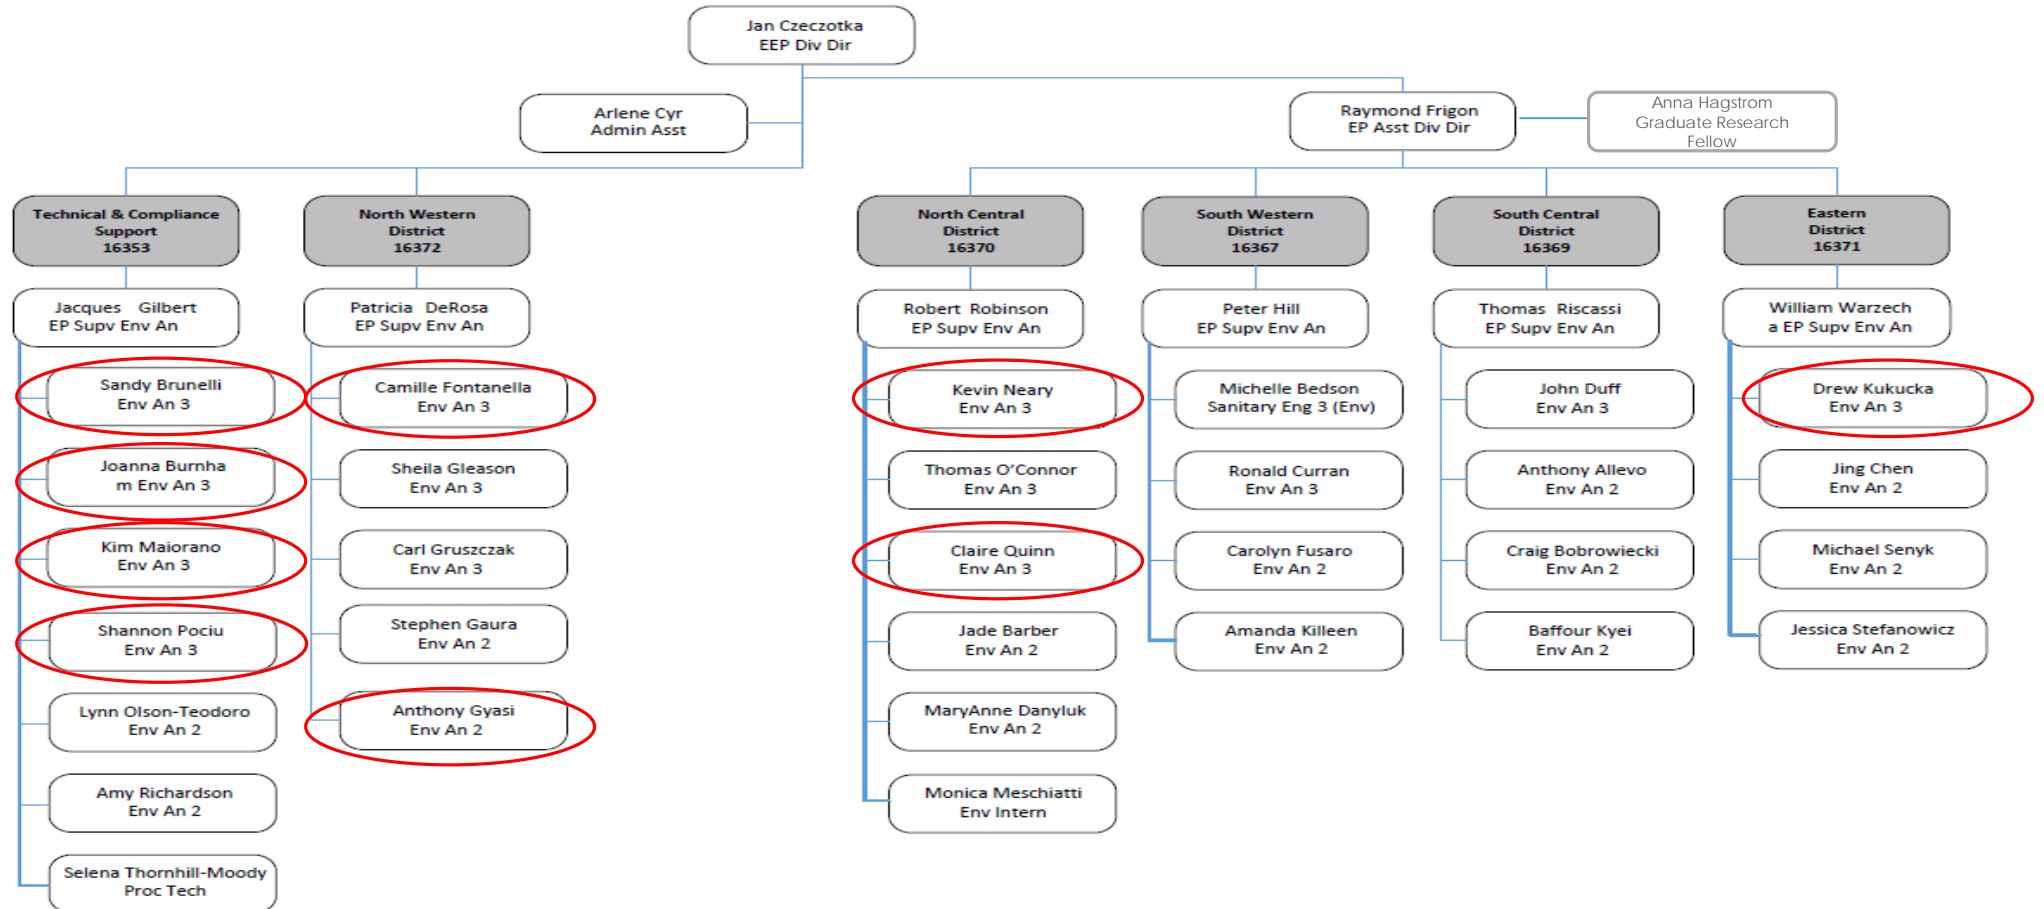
Jan Czeczotka
EEP Div Dir

Arlene Cyr
Admin Asst

Raymond Frigon
EP Asst Div Dir

Anna Hagstrom
Graduate Research Fellow

Technical & Compliance Support
16353

Jacques Gilbert
EP Supv Env An

Sandy Brunelli
Env An 3

Joanna Burnham
Env An 3

Kim Maiorano
Env An 3

Shannon Pociu
Env An 3

Lynn Olson-Teodoro
Env An 2

Amy Richardson
Env An 2

Selena Thornhill-Moody
Proc Tech

North Western District
16372

Patricia DeRosa
EP Supv Env An

Camille Fontanella
Env An 3

Sheila Gleason
Env An 3

Carl Gruszczak
Env An 3

Stephen Gaura
Env An 2

Anthony Gyasi
Env An 2

North Central District
16370

Robert Robinson
EP Supv Env An

Kevin Neary
Env An 3

Thomas O'Connor
Env An 3

Claire Quinn
Env An 3

Jade Barber
Env An 2

MaryAnne Danyluk
Env An 2

Monica Meschiatti
Env Intern

South Western District
16367

Peter Hill
EP Supv Env An

Michelle Bedson
Sanitary Eng 3 (Env)

Ronald Curran
Env An 3

Carolyn Fusaro
Env An 2

Amanda Killeen
Env An 2

South Central District
16369

Thomas Riscassi
EP Supv Env An

John Duff
Env An 3

Anthony Allevo
Env An 2

Craig Bobrowiecki
Env An 2

Baffour Kyei
Env An 2

Eastern District
16371

William Warzecha
EP Supv Env An

Drew Kukucka
Env An 3

Jing Chen
Env An 2

Michael Senyk
Env An 2

Jessica Stefanowicz
Env An 2